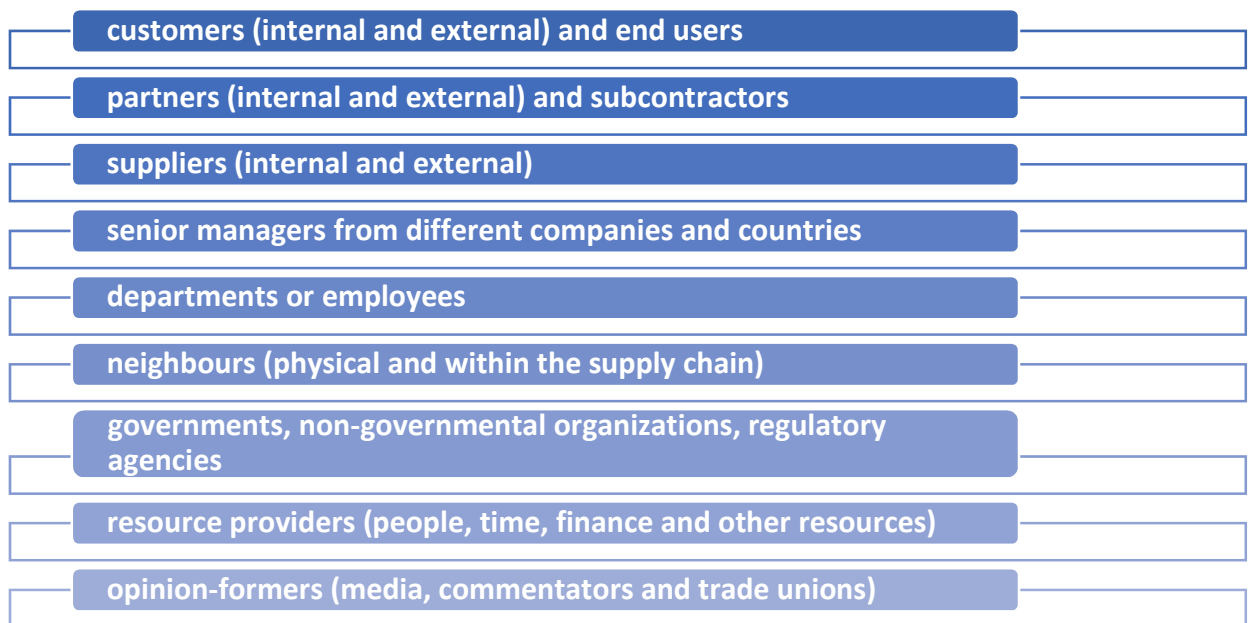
customers (internal and external) and end users

partners (internal and external) and subcontractors

suppliers (internal and external)

senior managers from different companies and countries

departments or employees

neighbours (physical and within the supply chain)

governments, non-governmental organizations, regulatory agencies

resource providers (people, time, finance and other resources)

opinion-formers (media, commentators and trade unions)